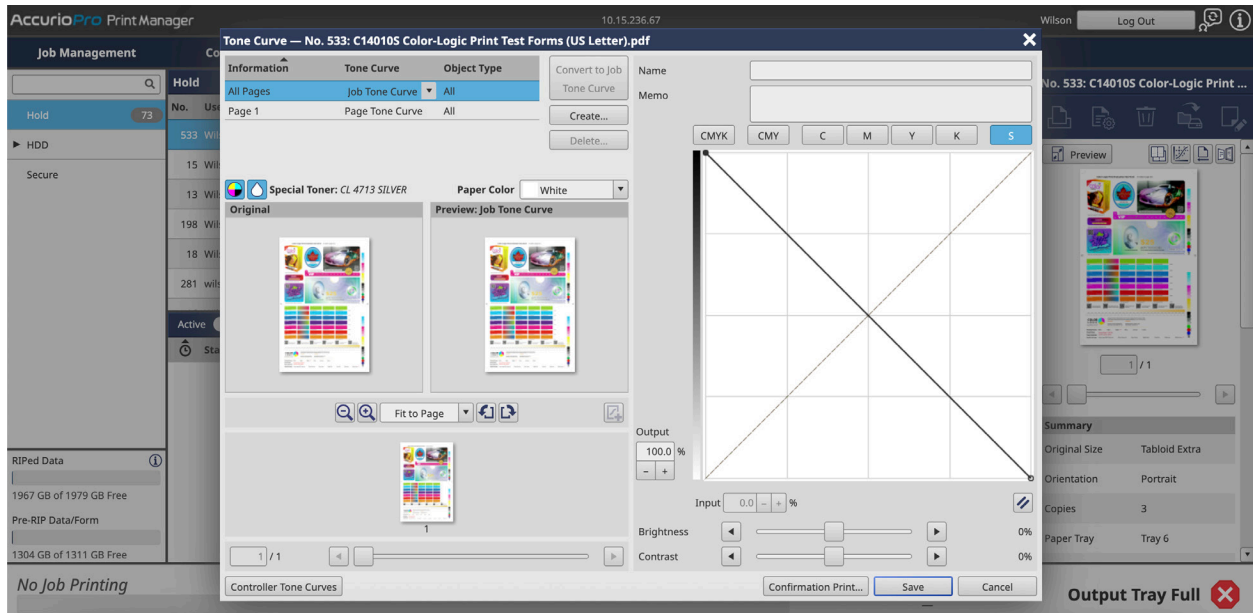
AccurioPro Print Manager

10.15.236.67

Wilson Log Out

Job Management

Co

Hold

No. Us

Hold 73

533 Wil

HDD

15 Wil

Secure

13 Wil

198 Wil

18 Wil

281 wil

Active

Sta

RIPed Data

1967 GB of 1979 GB Free

Pre-RIP Data/Form

1304 GB of 1311 GB Free

No Job Printing

Tone Curve — No. 533: C14010S Color-Logic Print Test Forms (US Letter).pdf

| Information | Tone Curve | Object Type |
|---|---|---|
| All Pages | Job Tone Curve | All |
| Page 1 | Page Tone Curve | All |

Convert to Job Tone Curve

Create...

Delete...

Special Toner: CL 4713 SILVER

Paper Color White

Original

Preview: Job Tone Curve

Fit to Page

1

1 / 1

Controller Tone Curves

Name

Memo

CMYK CMY C M Y K S

Output

100.0 %

- +

Input 0.0 - + %

Brightness 0%

Contrast 0%

Confirmation Print... Save Cancel

No. 533: C14010S Color-Logic Print ...

Preview

1 / 1

Summary

| Original Size | Tabloid Extra |
|---|---|
| Orientation | Portrait |
| Copies | 3 |
| Paper Tray | Tray 6 |

Output Tray Full